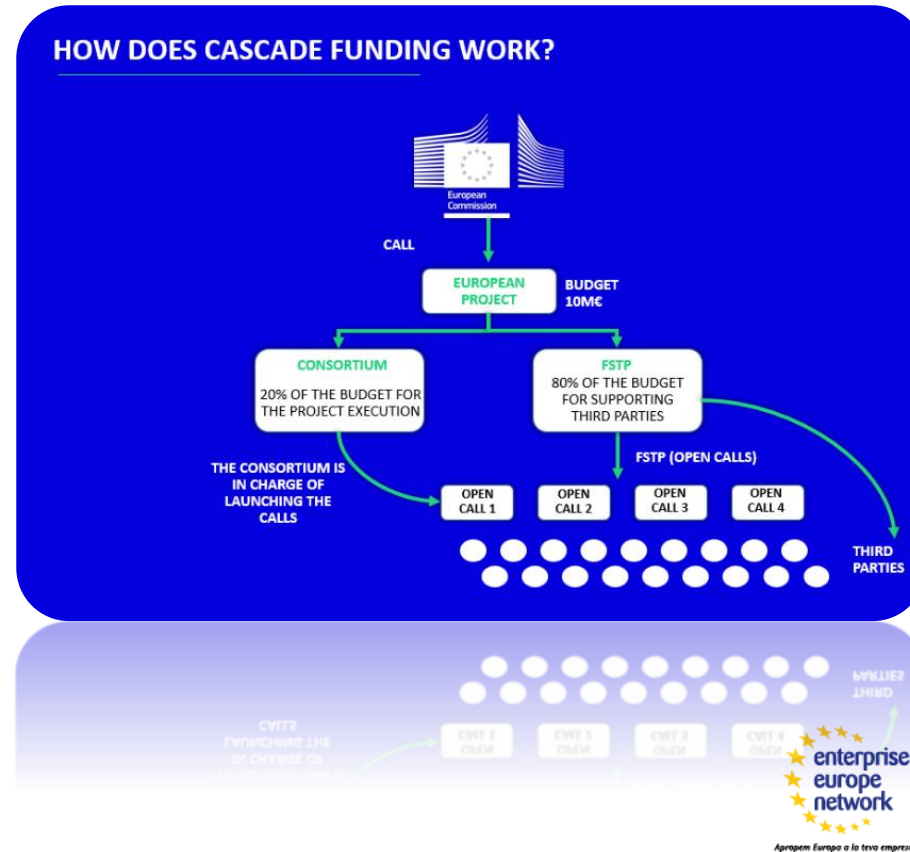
HOW DOES CASCADE FUNDING WORK?

European Commission

CALL

EUROPEAN PROJECT

BUDGET 10M€

CONSORTIUM

20% OF THE BUDGET FOR THE PROJECT EXECUTION

FSTP

80% OF THE BUDGET FOR SUPPORTING THIRD PARTIES

THE CONSORTIUM IS IN CHARGE OF LAUNCHING THE CALLS

FSTP (OPEN CALLS)

OPEN CALL 1

OPEN CALL 2

OPEN CALL 3

OPEN CALL 4

THIRD PARTIES

enterprise europe network

Apropem Europa a la teva empres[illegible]